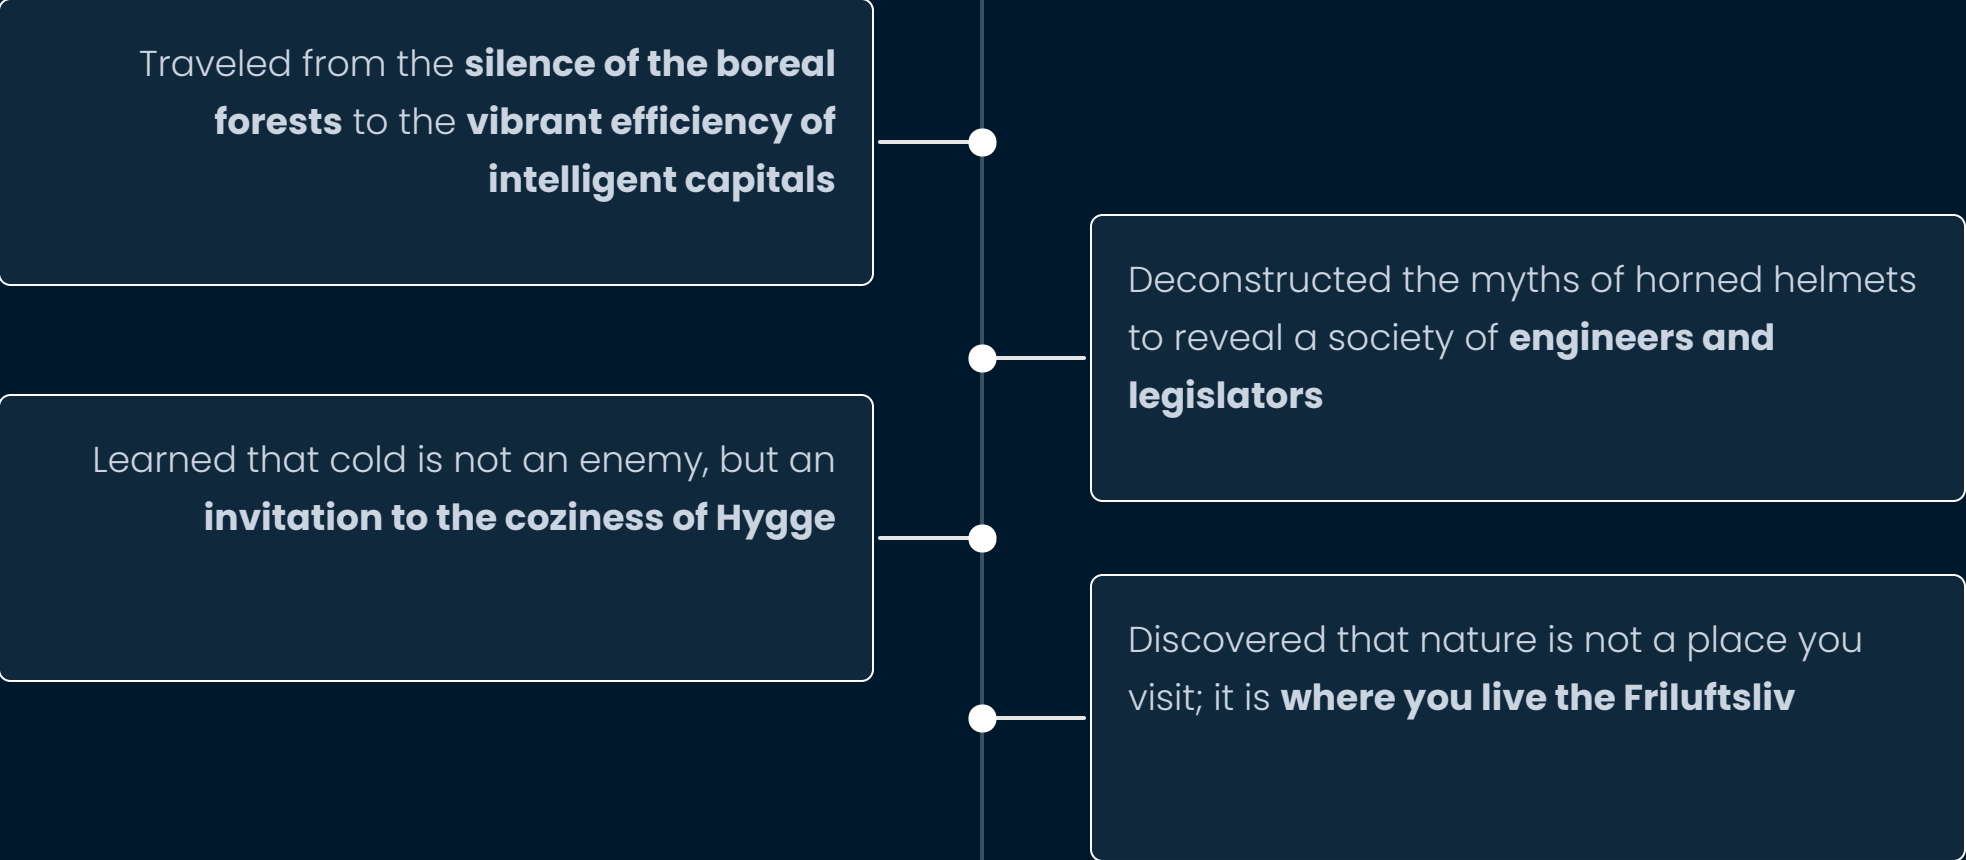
Traveled from the silence of the boreal forests to the vibrant efficiency of intelligent capitals

Deconstructed the myths of horned helmets to reveal a society of engineers and legislators

Learned that cold is not an enemy, but an invitation to the coziness of Hygge

Discovered that nature is not a place you visit; it is where you live the Friluftsliv